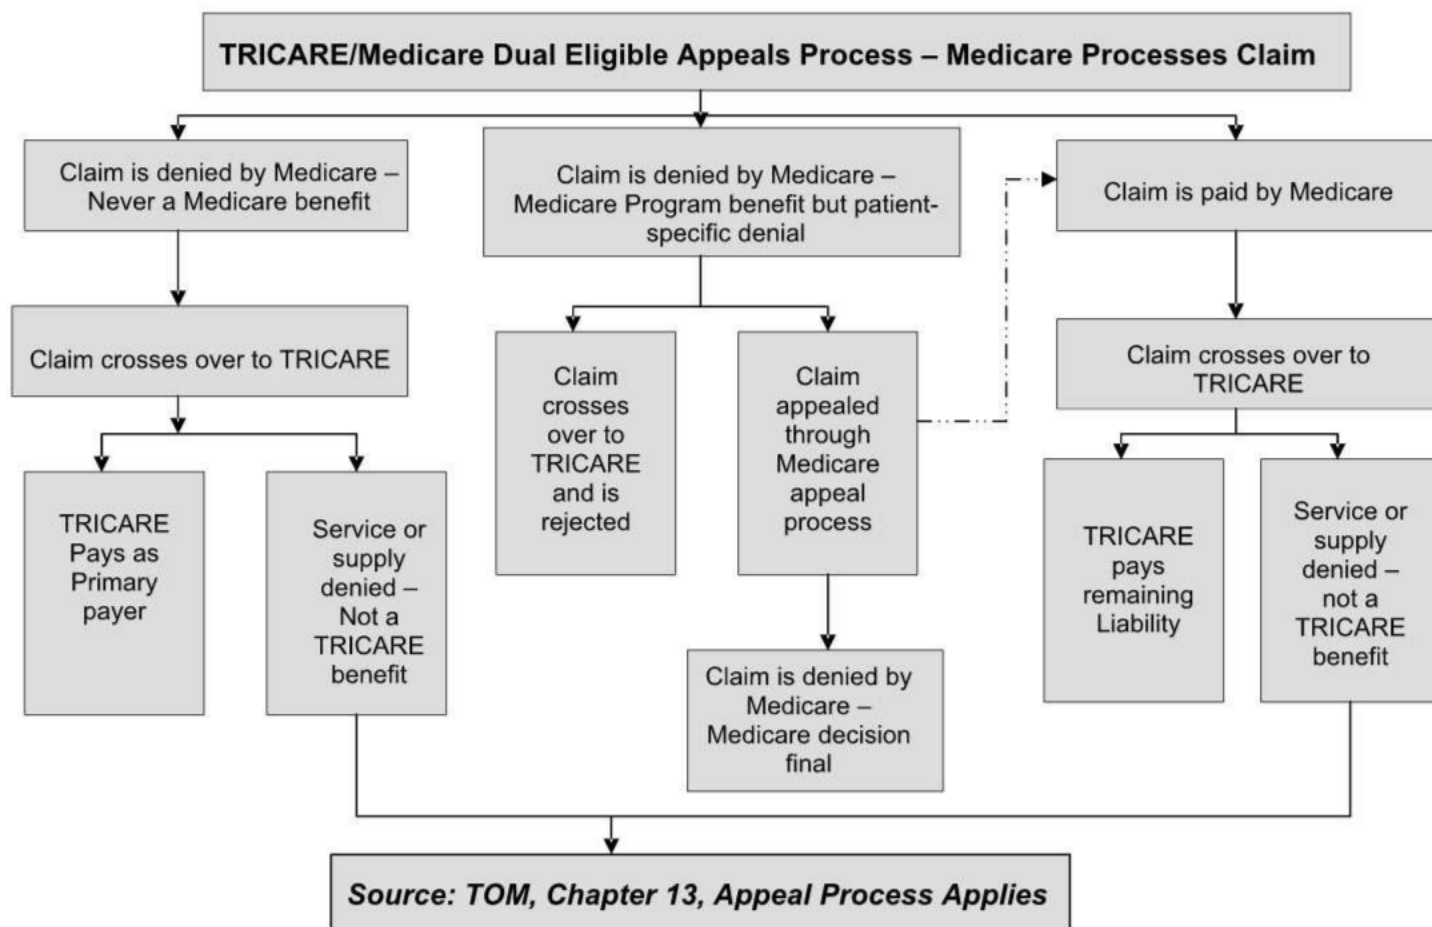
TRICARE/Medicare Dual Eligible Appeals Process – Medicare Processes Claim

Claim is denied by Medicare – Never a Medicare benefit

Claim crosses over to TRICARE

TRICARE Pays as Primary payer

Service or supply denied – Not a TRICARE benefit

Claim is denied by Medicare – Medicare Program benefit but patient-specific denial

Claim crosses over to TRICARE and is rejected

Claim appealed through Medicare appeal process

Claim is denied by Medicare – Medicare decision final

Claim is paid by Medicare

Claim crosses over to TRICARE

TRICARE pays remaining Liability

Service or supply denied – not a TRICARE benefit

Source: TOM, Chapter 13, Appeal Process Applies